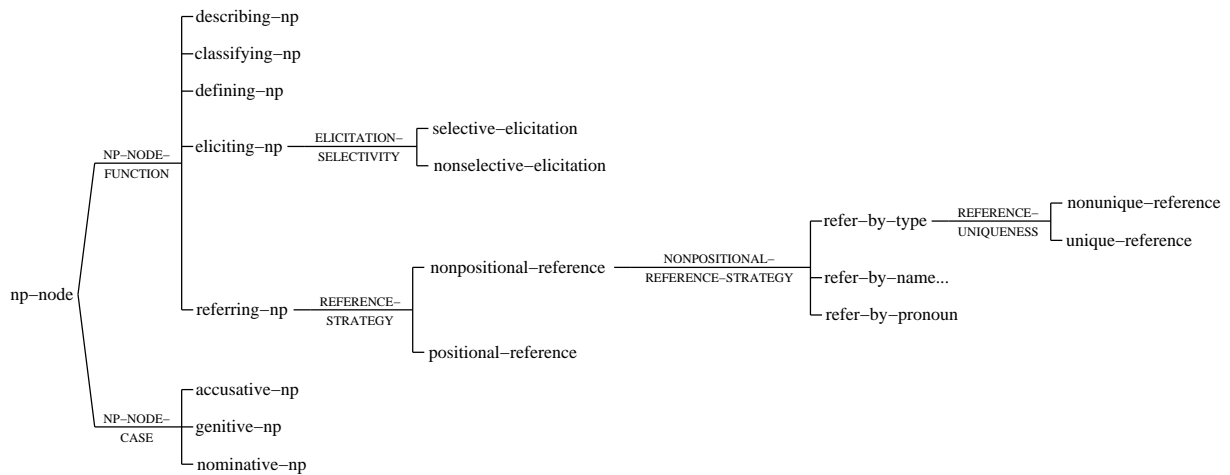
np–node

NP–NODE–FUNCTION

describing–np

classifying–np

defining–np

eliciting–np

ELICITATION–SELECTIVITY

selective–elicitation

nonselective–elicitation

referring–np

REFERENCE–STRATEGY

nonpositional–reference

NONPOSITIONAL–REFERENCE–STRATEGY

refer–by–type

REFERENCE–UNIQUENESS

nonunique–reference

unique–reference

refer–by–name...

refer–by–pronoun

positional–reference

NP–NODE–CASE

accusative–np

genitive–np

nominative–np